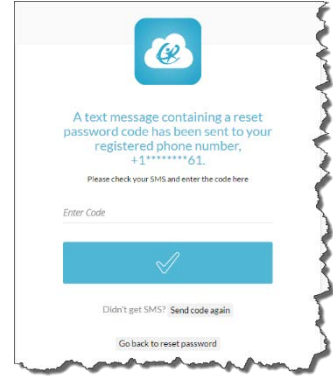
A text message containing a reset password code has been sent to your registered phone number, +1********61.

Please check your SMS and enter the code here

Enter Code

Didn't get SMS? Send code again

Go back to reset password